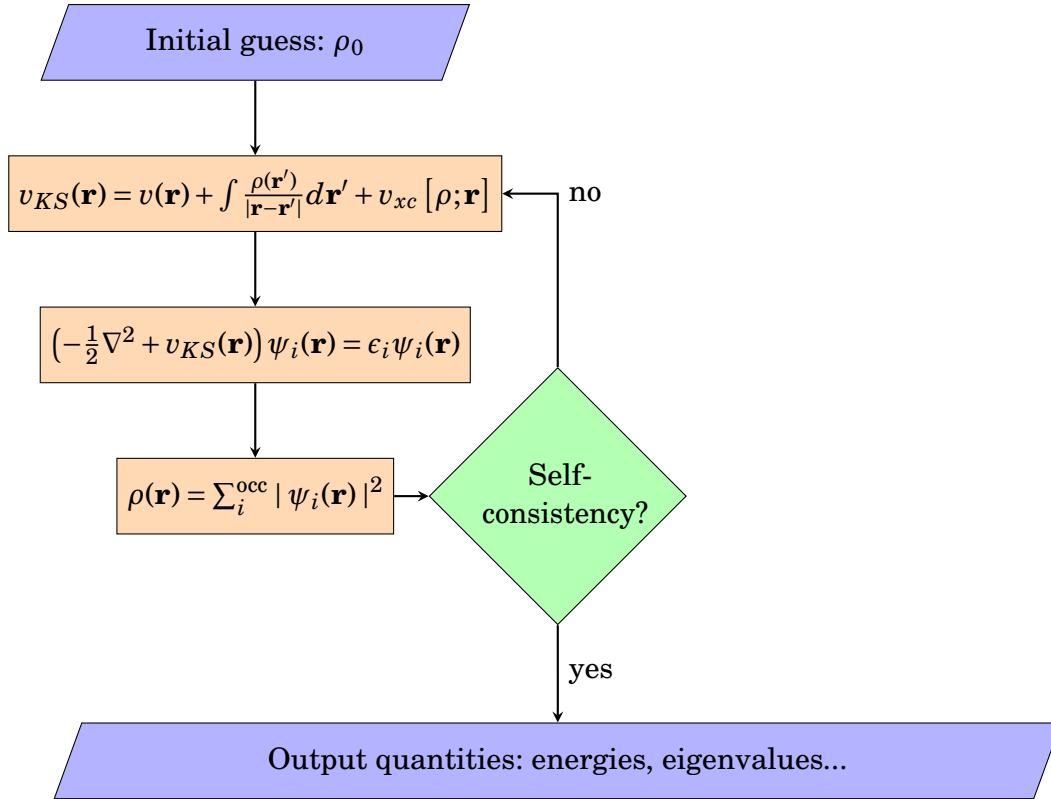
Initial guess: $\rho_0$

$v_{KS}(\mathbf{r}) = v(\mathbf{r}) + \int \frac{\rho(\mathbf{r}')}{|\mathbf{r}-\mathbf{r}'|} d\mathbf{r}' + v_{xc}\left[\rho;\mathbf{r}\right]$

no

$\left(-\frac{1}{2}\nabla^2 + v_{KS}(\mathbf{r})\right)\psi_i(\mathbf{r}) = \epsilon_i \psi_i(\mathbf{r})$

$\rho(\mathbf{r}) = \sum_i^{\text{occ}} |\psi_i(\mathbf{r})|^2$

Self-consistency?

yes

Output quantities: energies, eigenvalues...